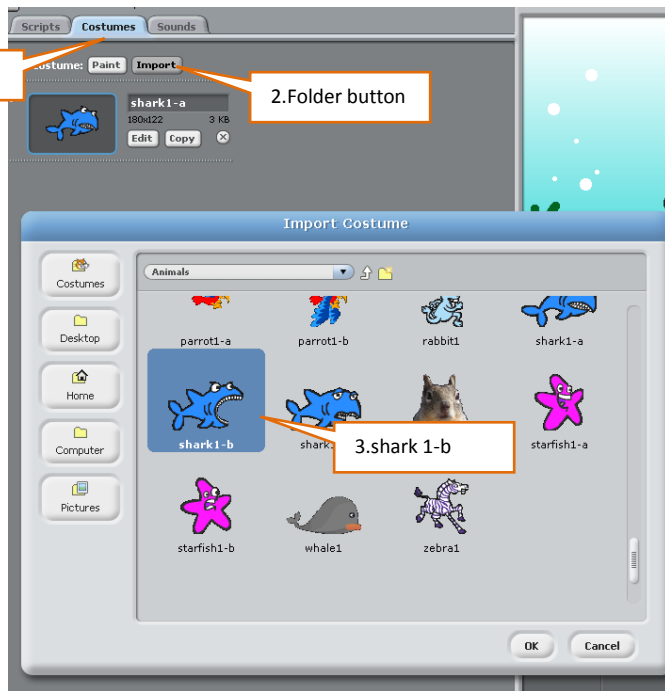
Scripts Costumes Sounds

Costume: Paint Import

2.Folder button

shark1-a
180x122 3 KB
Edit Copy

Import Costume

Costumes
Desktop
Home
Computer
Pictures

Animals

parrot1-a
parrot1-b
rabbit1
shark1-a
shark1-b
shark
3.shark 1-b
starfish1-a
starfish1-b
whale1
zebra1

OK Cancel